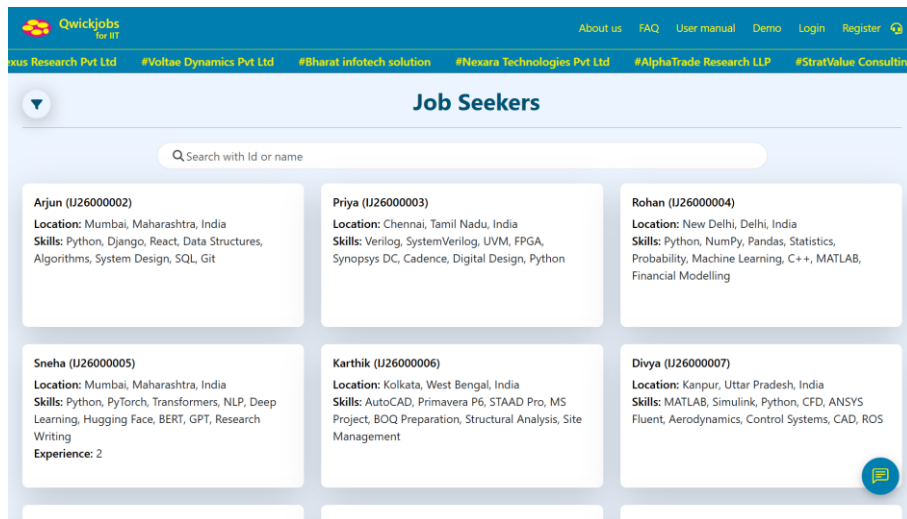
Qwickjobs for IIT

About us FAQ User manual Demo Login Register

exus Research Pvt Ltd #Voltae Dynamics Pvt Ltd #Bharat infotech solution #Nexara Technologies Pvt Ltd #AlphaTrade Research LLP #StratValue Consultin

Job Seekers

Search with Id or name

Arjun (IJ26000002)
Location: Mumbai, Maharashtra, India
Skills: Python, Django, React, Data Structures, Algorithms, System Design, SQL, Git

Priya (IJ26000003)
Location: Chennai, Tamil Nadu, India
Skills: Verilog, SystemVerilog, UVM, FPGA, Synopsys DC, Cadence, Digital Design, Python

Rohan (IJ26000004)
Location: New Delhi, Delhi, India
Skills: Python, NumPy, Pandas, Statistics, Probability, Machine Learning, C++, MATLAB, Financial Modelling

Sneha (IJ26000005)
Location: Mumbai, Maharashtra, India
Skills: Python, PyTorch, Transformers, NLP, Deep Learning, Hugging Face, BERT, GPT, Research Writing
Experience: 2

Karthik (IJ26000006)
Location: Kolkata, West Bengal, India
Skills: AutoCAD, Primavera P6, STAAD Pro, MS Project, BOQ Preparation, Structural Analysis, Site Management

Divya (IJ26000007)
Location: Kanpur, Uttar Pradesh, India
Skills: MATLAB, Simulink, Python, CFD, ANSYS Fluent, Aerodynamics, Control Systems, CAD, ROS